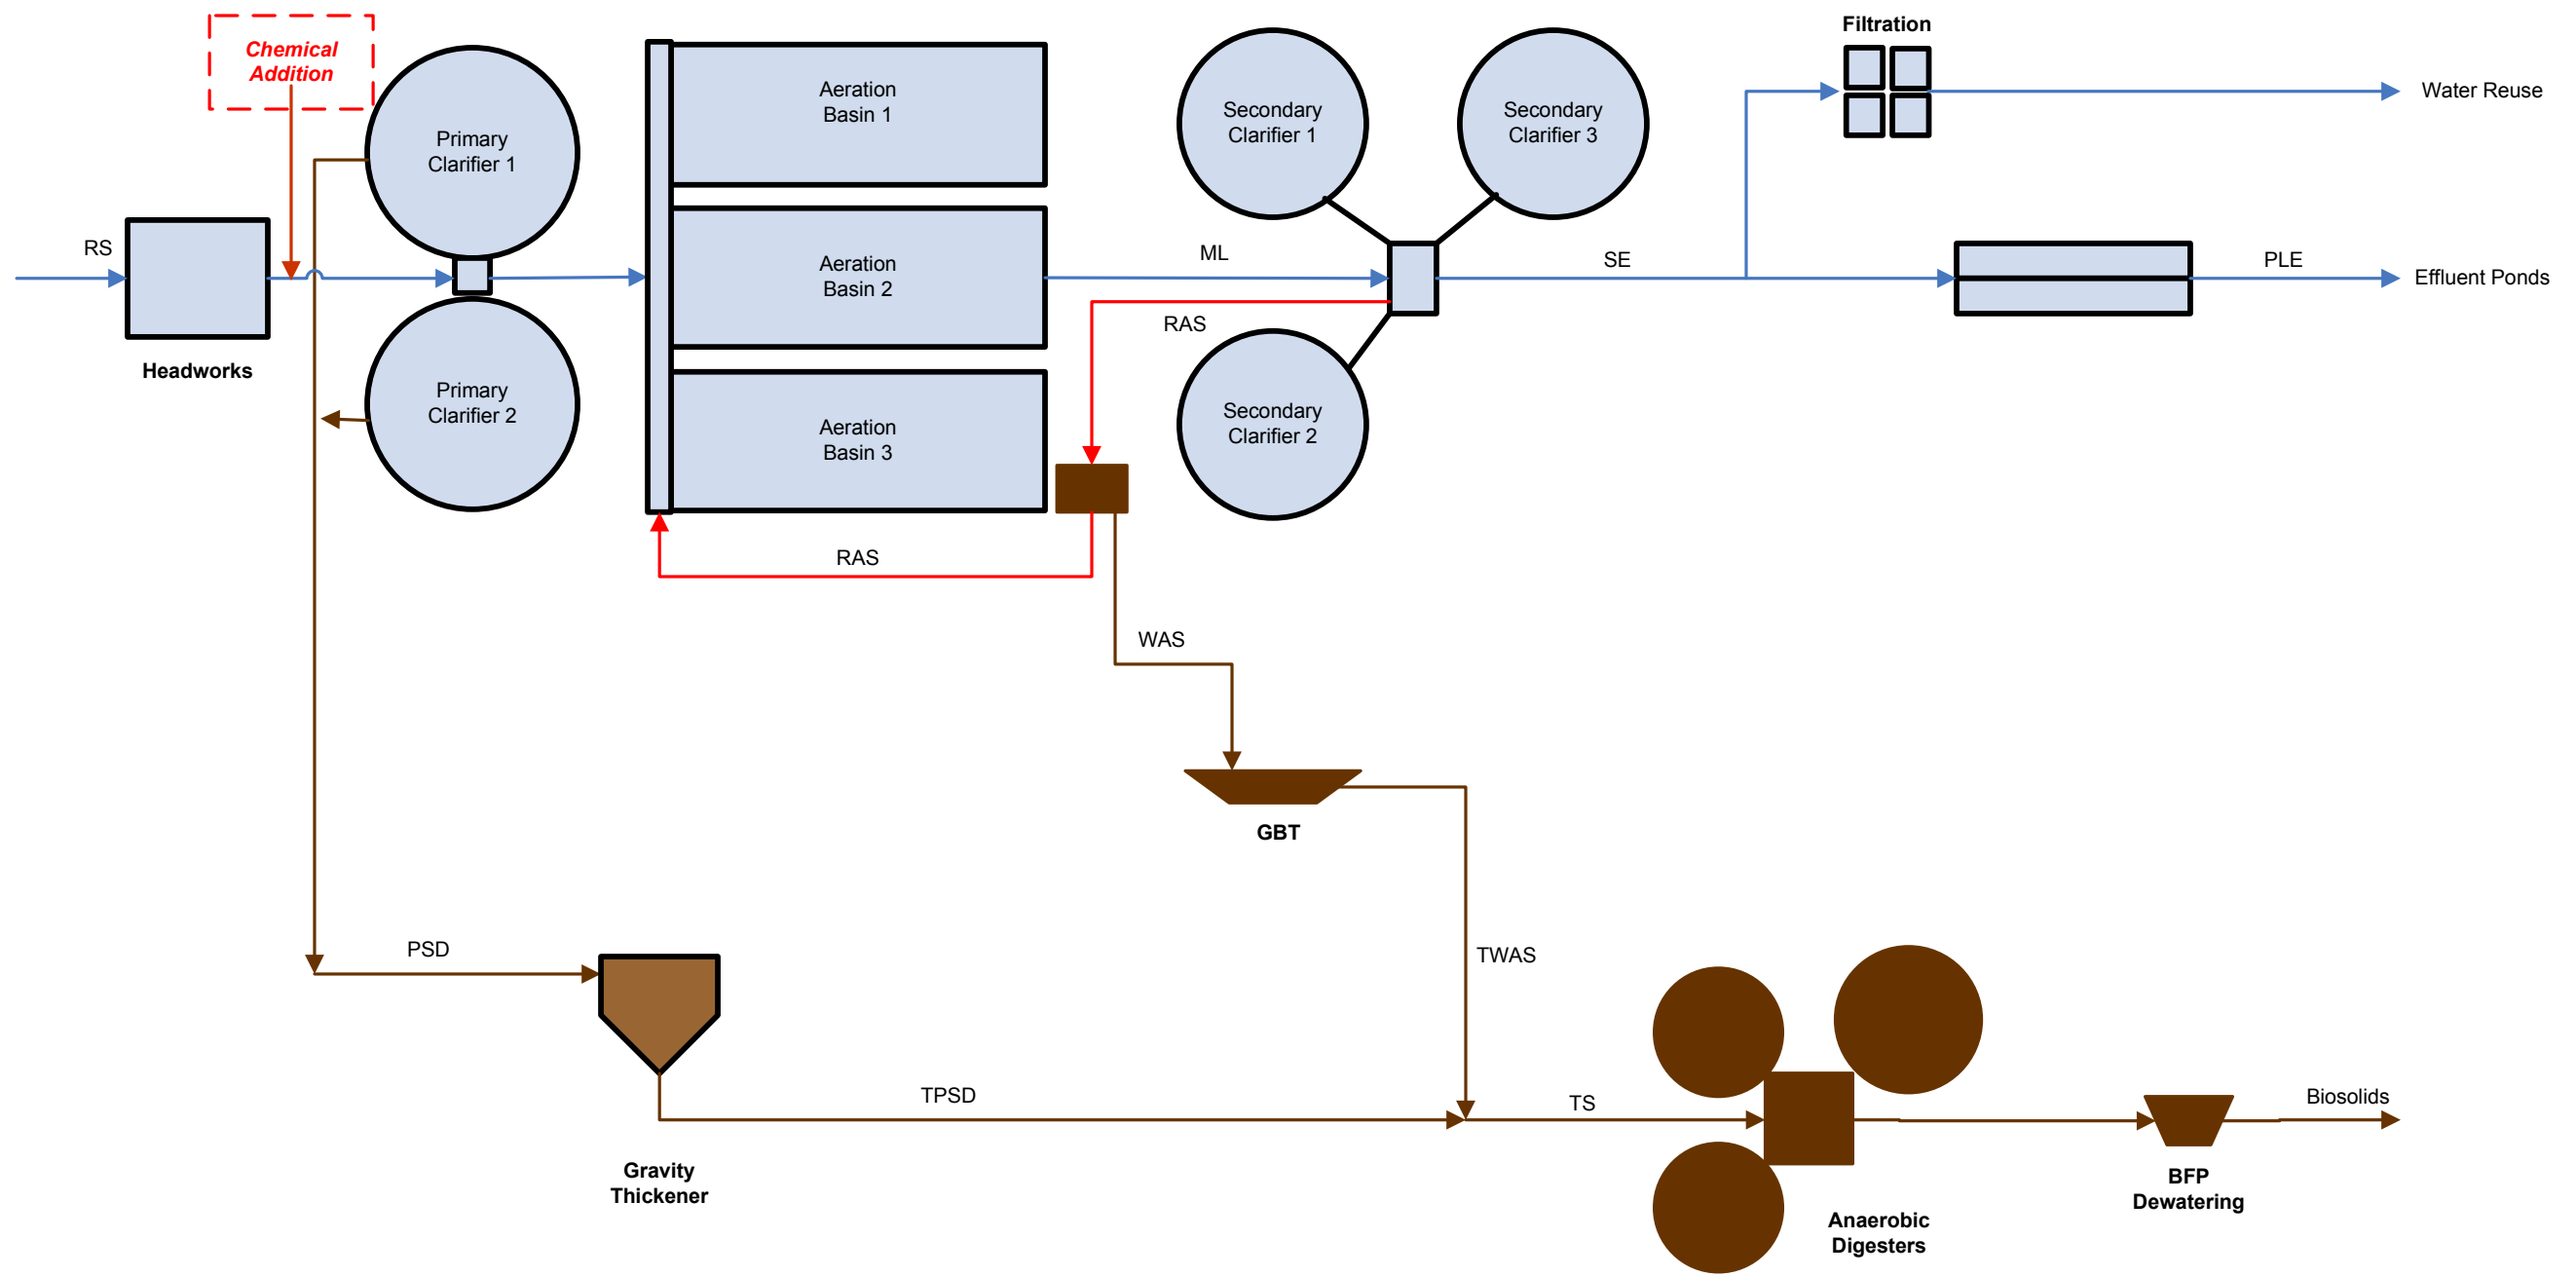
Chemical Addition

Primary Clarifier 1

Primary Clarifier 2

RS

Headworks

Aeration Basin 1

Aeration Basin 2

Aeration Basin 3

RAS

ML

RAS

Secondary Clarifier 1

Secondary Clarifier 2

Secondary Clarifier 3

Filtration

Water Reuse

SE

PLE

Effluent Ponds

WAS

GBT

TWAS

PSD

Gravity Thickener

TPSD

TS

Anaerobic Digesters

BFP Dewatering

Biosolids